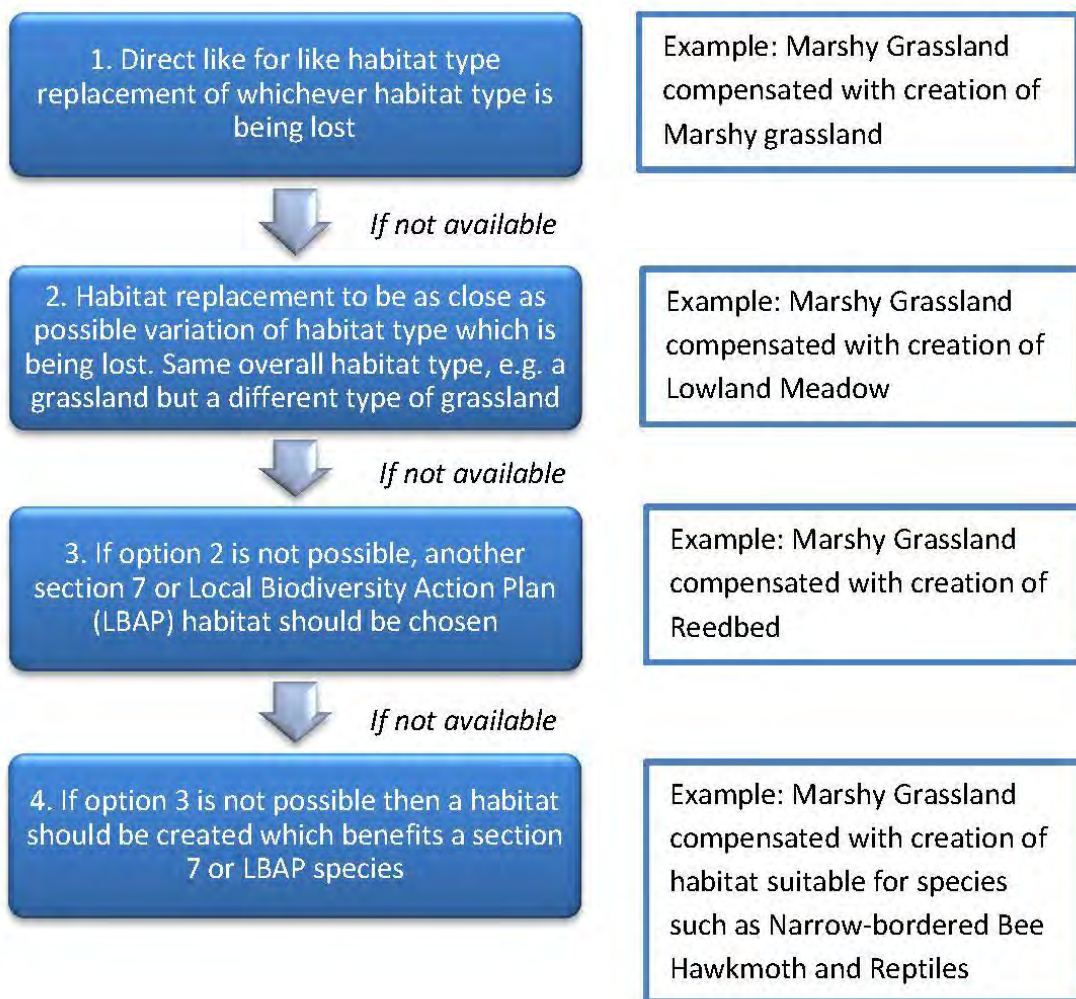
1. Direct like for like habitat type replacement of whichever habitat type is being lost

Example: Marshy Grassland compensated with creation of Marshy grassland

If not available

2. Habitat replacement to be as close as possible variation of habitat type which is being lost. Same overall habitat type, e.g. a grassland but a different type of grassland

Example: Marshy Grassland compensated with creation of Lowland Meadow

If not available

3. If option 2 is not possible, another section 7 or Local Biodiversity Action Plan (LBAP) habitat should be chosen

Example: Marshy Grassland compensated with creation of Reedbed

If not available

4. If option 3 is not possible then a habitat should be created which benefits a section 7 or LBAP species

Example: Marshy Grassland compensated with creation of habitat suitable for species such as Narrow-bordered Bee Hawkmoth and Reptiles